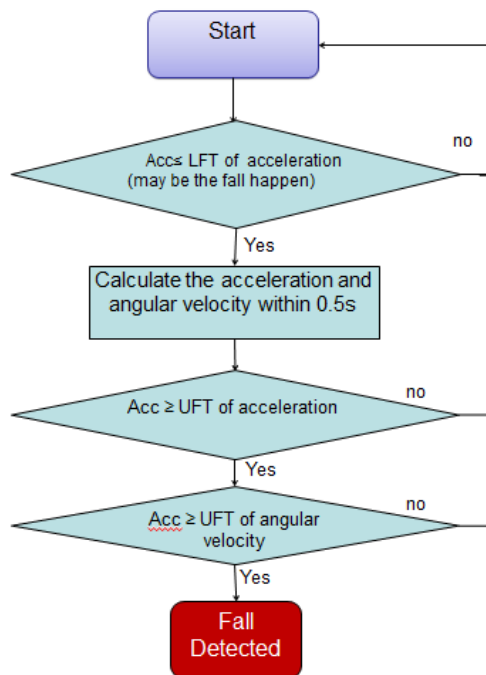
Start

Acc≤ LFT of acceleration (may be the fall happen)

no

Yes

Calculate the acceleration and angular velocity within 0.5s

Acc ≥ UFT of acceleration

no

Yes

Acc ≥ UFT of angular velocity

no

Yes

Fall Detected